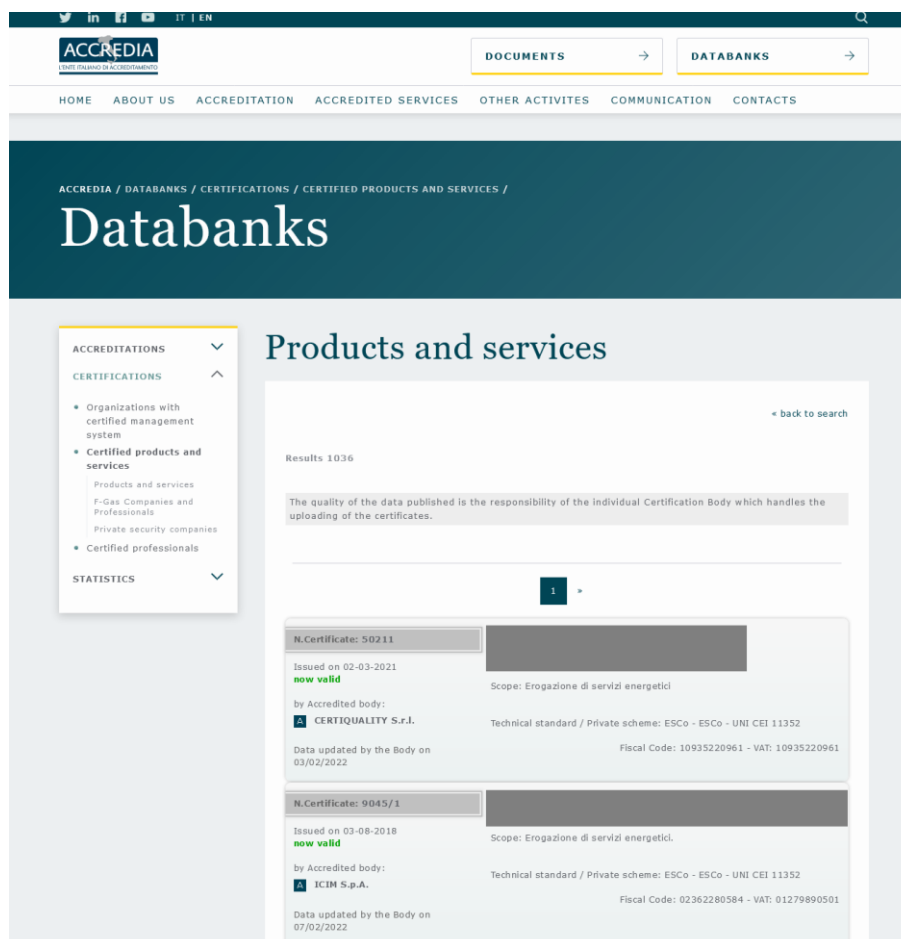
IT | EN

ACCREDIA
L'ENTE ITALIANO DI ACCREDITAMENTO

DOCUMENTS →
DATABANKS →

HOME ABOUT US ACCREDITATION ACCREDITED SERVICES OTHER ACTIVITES COMMUNICATION CONTACTS

ACCREDIA / DATABANKS / CERTIFICATIONS / CERTIFIED PRODUCTS AND SERVICES /

Databanks

ACCREDITATIONS
CERTIFICATIONS
• Organizations with certified management system
• Certified products and services
Products and services
F-Gas Companies and Professionals
Private security companies
• Certified professionals
STATISTICS

Products and services

« back to search

Results 1036

The quality of the data published is the responsibility of the individual Certification Body which handles the uploading of the certificates.

1 »

N.Certificate: 50211
Issued on 02-03-2021
now valid
by Accredited body:
CERTIQUALITY S.r.l.
Data updated by the Body on 03/02/2022
Scope: Erogazione di servizi energetici
Technical standard / Private scheme: ESCo - ESCo - UNI CEI 11352
Fiscal Code: 10935220961 - VAT: 10935220961

N.Certificate: 9045/1
Issued on 03-08-2018
now valid
by Accredited body:
ICIM S.p.A.
Data updated by the Body on 07/02/2022
Scope: Erogazione di servizi energetici.
Technical standard / Private scheme: ESCo - ESCo - UNI CEI 11352
Fiscal Code: 02362280584 - VAT: 01279890501